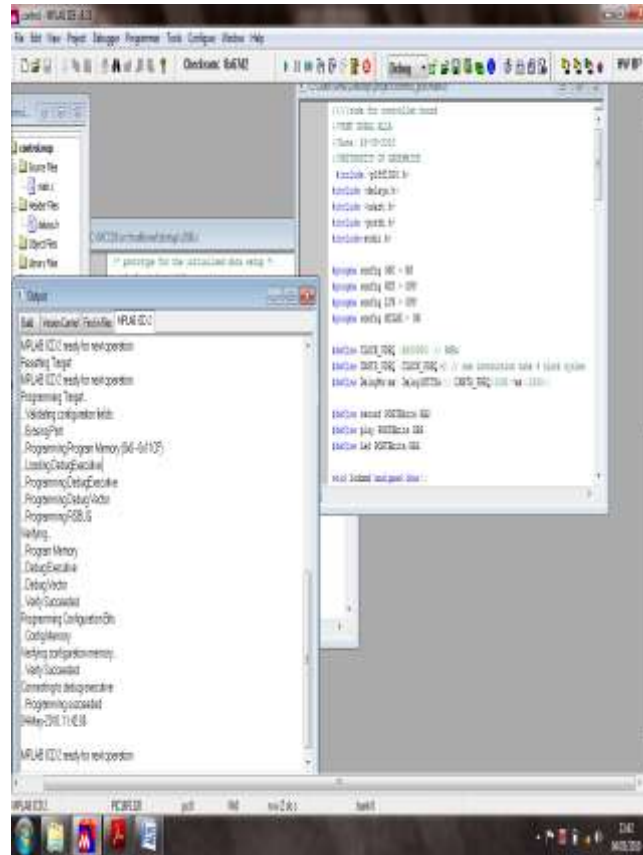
control - MPLAB IDE v8.

File Edit View Project Debugger Programmer Tools Configure Window Help

Checksum: 0x6742

Debug

controlloop
Source Files
main.c
Header Files
delays.h
Object Files
Library Files

/* prototype for the initialized data setup */

Output

Build Version Control Find in Files MPLAB ICD 3

MPLAB ICD 3 ready for next operation
Resetting Target
MPLAB ICD 3 ready for next operation
Programming Target...
...Validating configuration fields
...Erasing Part
...Programming Program Memory (0x0 - 0x11CF)
...Loading DebugExecutive
...Programming DebugExecutive
...Programming Debug Vector
...Programming RSBUG
Verifying...
...Program Memory
...Debug Executive
...Debug Vector
...Verify Succeeded
Programming Configuration Bits
...Config Memory
Verifying configuration memory...
...Verify Succeeded
Connecting to debug executive
...Programming succeeded
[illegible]

MPLAB ICD 3 ready for next operation

////code for controller board
//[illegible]
//Date: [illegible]
//UNIVERSITY OF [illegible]
#include <p18f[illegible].h>
#include <delays.h>
#include <usart.h>
#include <portb.h>
#include <stdio.h>

#pragma config OSC = HS
#pragma config WDT = OFF
#pragma config LVP = OFF
#pragma config MCLRE = ON

#define CLOCK_FREQ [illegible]
#define INST_FREQ CLOCK_FREQ/4 // one instruction take 4 clock cycles
#define DelayMs(ms) Delay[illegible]

#define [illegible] PORTBbits.RB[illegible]
#define play PORTBbits.RB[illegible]
#define led PORTBbits.RB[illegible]

void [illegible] unsigned char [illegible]

MPLAB ICD 3 PIC18F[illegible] pc:0 W:0 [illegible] bank 0